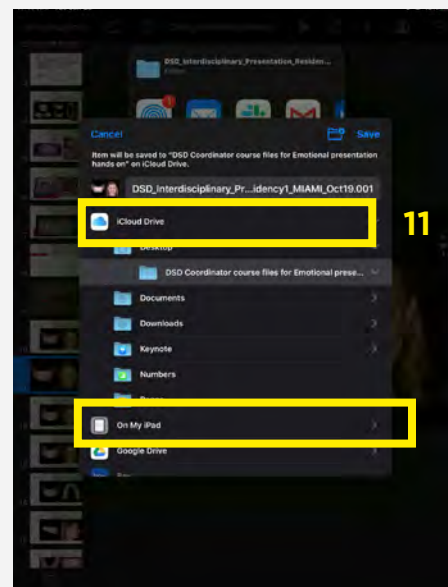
DSD_Interdisciplinary_Presentation_Residen...

Cancel

Save

Item will be saved to "DSD Coordinator course files for Emotional presentation hands on" on iCloud Drive.

DSD_Interdisciplinary_Pr...idency1_MIAMI_Oct19.001

iCloud Drive

11

Desktop

DSD Coordinator course files for Emotional prese...

Documents

Downloads

Keynote

Numbers

On My iPad

Google Drive